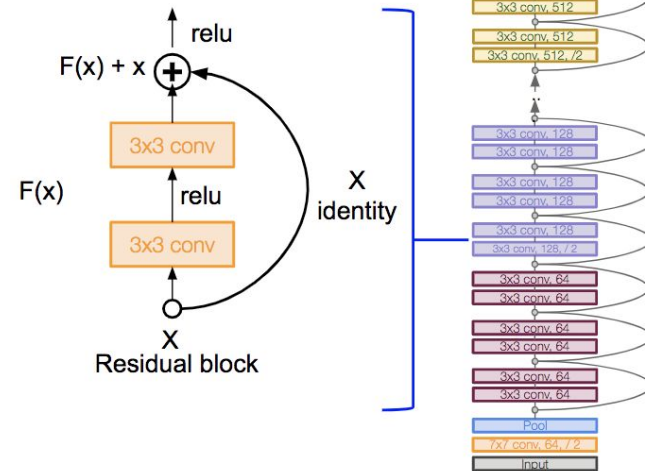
relu

F(x) + x

3x3 conv

F(x)

relu

3x3 conv

X

Residual block

X
identity

3x3 conv, 512

3x3 conv, 512

3x3 conv, 512, /2

3x3 conv, 128

3x3 conv, 128

3x3 conv, 128

3x3 conv, 128

3x3 conv, 128

3x3 conv, 128, / 2

3x3 conv, 64

3x3 conv, 64

3x3 conv, 64

3x3 conv, 64

3x3 conv, 64

3x3 conv, 64

Pool

7x7 conv, 64, / 2

Input